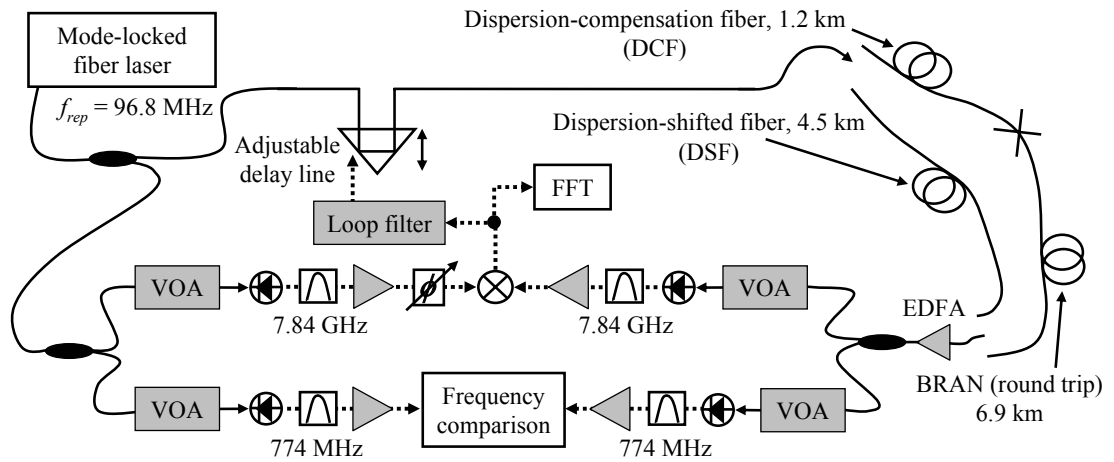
Mode-locked fiber laser

$f_{rep}$ = 96.8 MHz

Dispersion-compensation fiber, 1.2 km (DCF)

Dispersion-shifted fiber, 4.5 km (DSF)

Adjustable delay line

FFT

Loop filter

VOA

VOA

7.84 GHz

7.84 GHz

EDFA

VOA

Frequency comparison

VOA

774 MHz

774 MHz

BRAN (round trip) 6.9 km